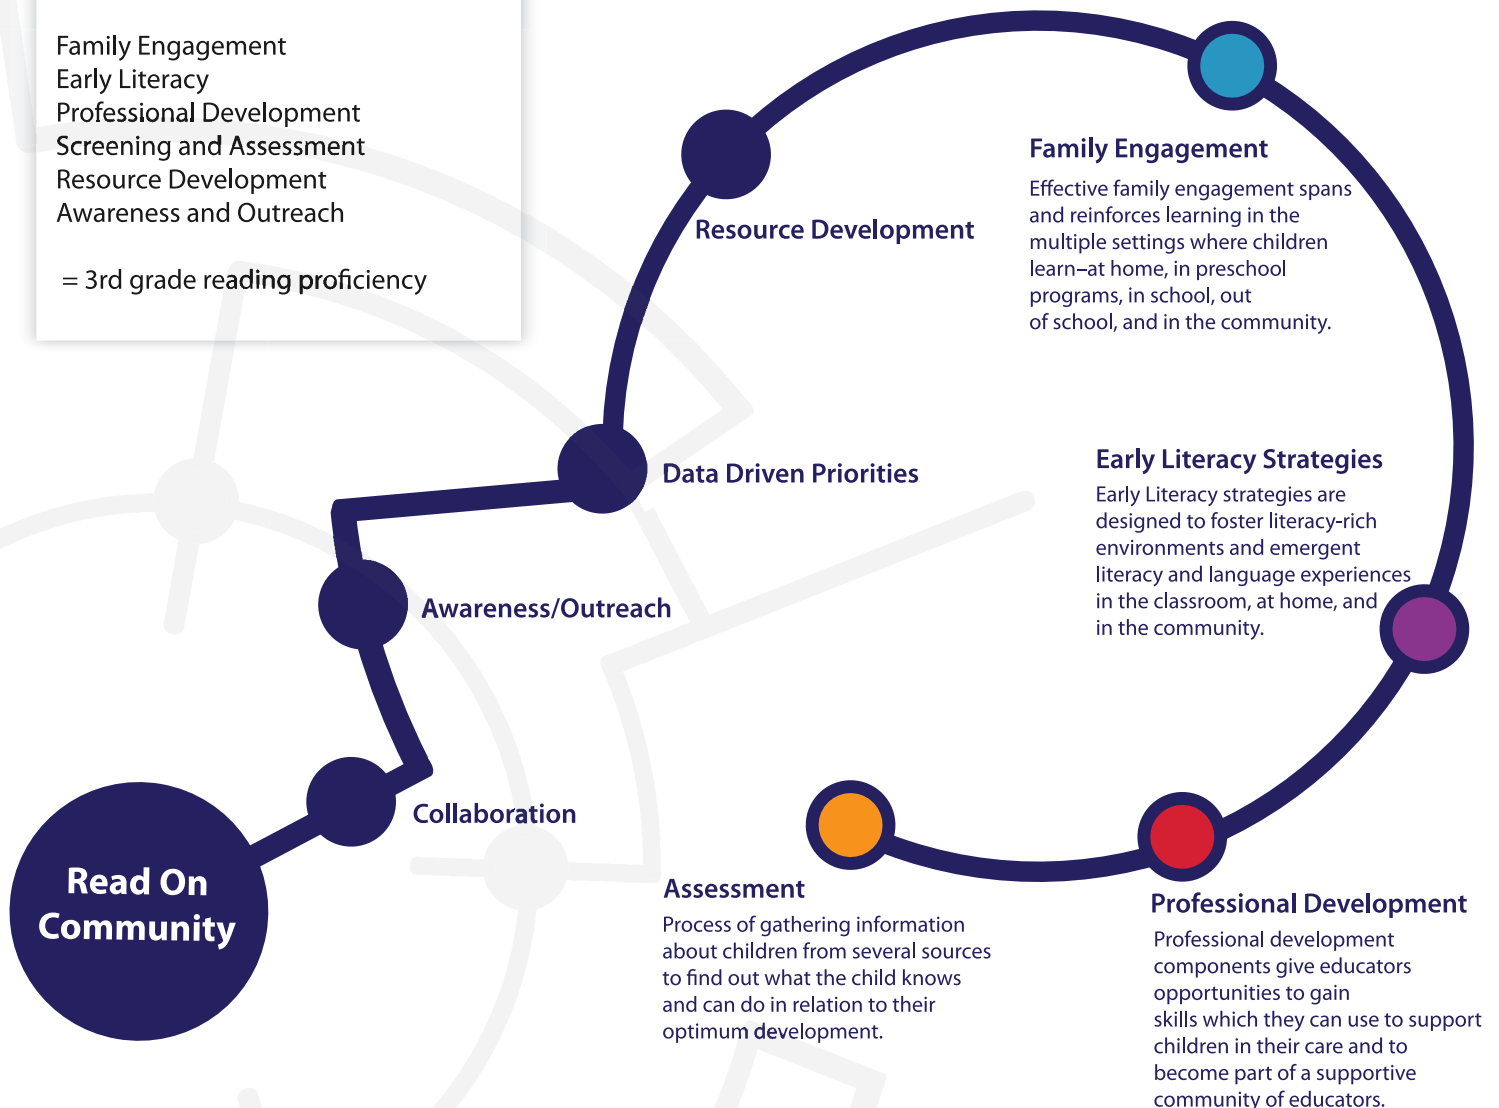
Family Engagement
Early Literacy
Professional Development
Screening and Assessment
Resource Development
Awareness and Outreach

= 3rd grade reading proficiency

Resource Development

Family Engagement

Effective family engagement spans and reinforces learning in the multiple settings where children learn–at home, in preschool programs, in school, out of school, and in the community.

Data Driven Priorities

Early Literacy Strategies

Early Literacy strategies are designed to foster literacy-rich environments and emergent literacy and language experiences in the classroom, at home, and in the community.

Awareness/Outreach

Collaboration

Read On Community

Assessment

Process of gathering information about children from several sources to find out what the child knows and can do in relation to their optimum development.

Professional Development

Professional development components give educators opportunities to gain skills which they can use to support children in their care and to become part of a supportive community of educators.